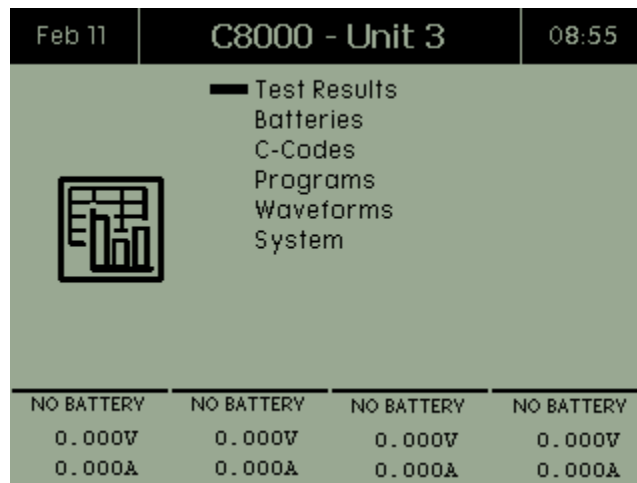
Feb 11 C8000 - Unit 3 08:55

Test Results
Batteries
C-Codes
Programs
Waveforms
System

| NO BATTERY | NO BATTERY | NO BATTERY | NO BATTERY |
|---|---|---|---|
| 0.000V | 0.000V | 0.000V | 0.000V |
| 0.000A | 0.000A | 0.000A | 0.000A |